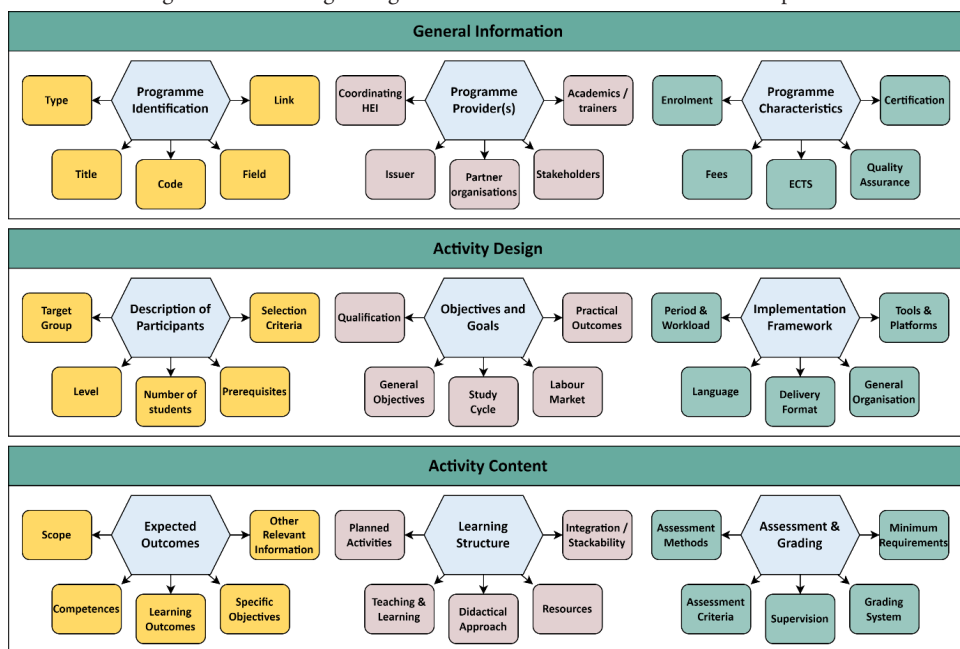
General Information

Programme Identification
Type
Link
Title
Code
Field

Programme Provider(s)
Coordinating HEI
Academics / trainers
Issuer
Partner organisations
Stakeholders

Programme Characteristics
Enrolment
Certification
Fees
ECTS
Quality Assurance

Activity Design

Description of Participants
Target Group
Selection Criteria
Level
Number of students
Prerequisites

Objectives and Goals
Qualification
Practical Outcomes
General Objectives
Study Cycle
Labour Market

Implementation Framework
Period & Workload
Tools & Platforms
Language
Delivery Format
General Organisation

Activity Content

Expected Outcomes
Scope
Other Relevant Information
Competences
Learning Outcomes
Specific Objectives

Learning Structure
Planned Activities
Integration / Stackability
Teaching & Learning
Didactical Approach
Resources

Assessment & Grading
Assessment Methods
Minimum Requirements
Assessment Criteria
Supervision
Grading System